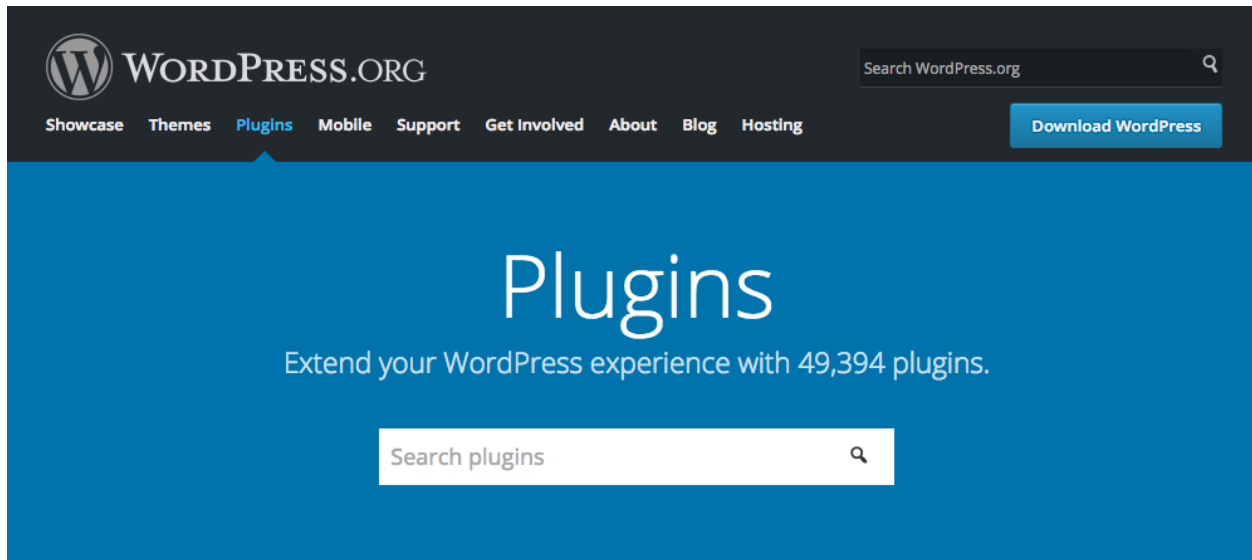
WordPress.org

Search WordPress.org

Showcase Themes Plugins Mobile Support Get Involved About Blog Hosting

Download WordPress

Plugins

Extend your WordPress experience with 49,394 plugins.

Search plugins